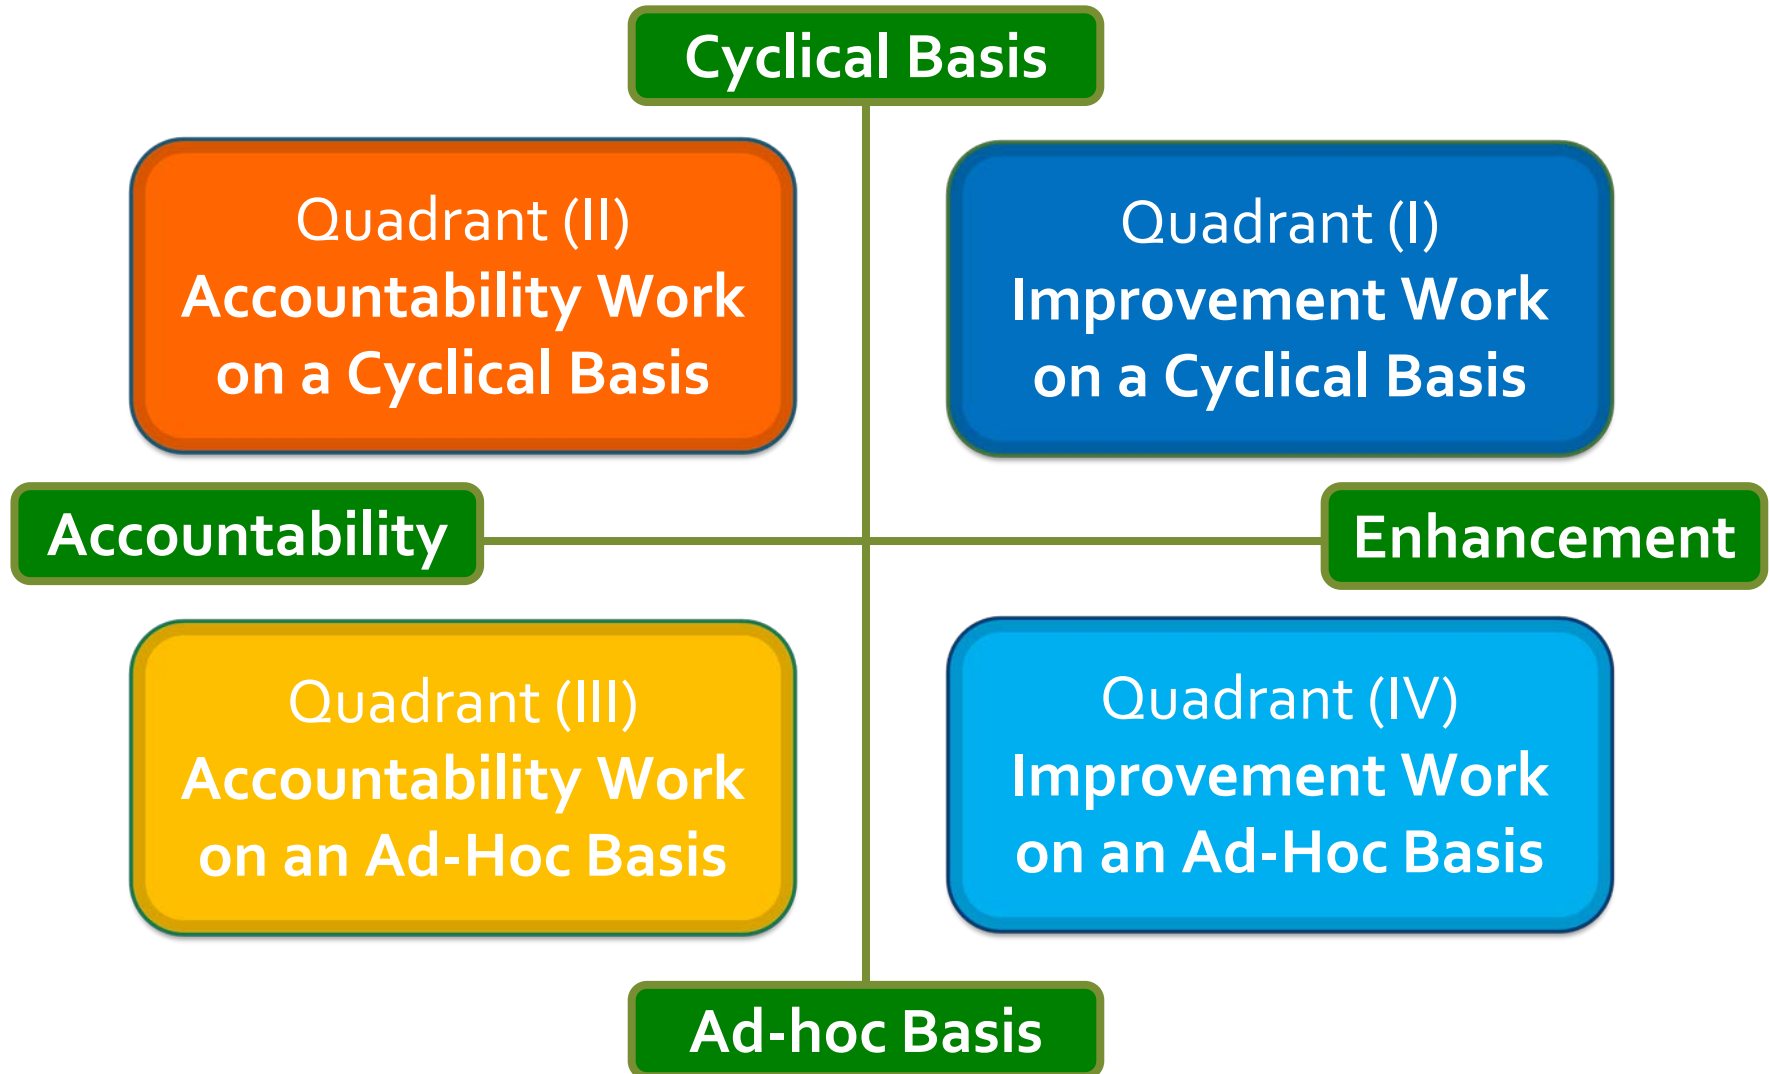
Cyclical Basis

Quadrant (II)
Accountability Work on a Cyclical Basis

Quadrant (I)
Improvement Work on a Cyclical Basis

Accountability

Enhancement

Quadrant (III)
Accountability Work on an Ad-Hoc Basis

Quadrant (IV)
Improvement Work on an Ad-Hoc Basis

Ad-hoc Basis